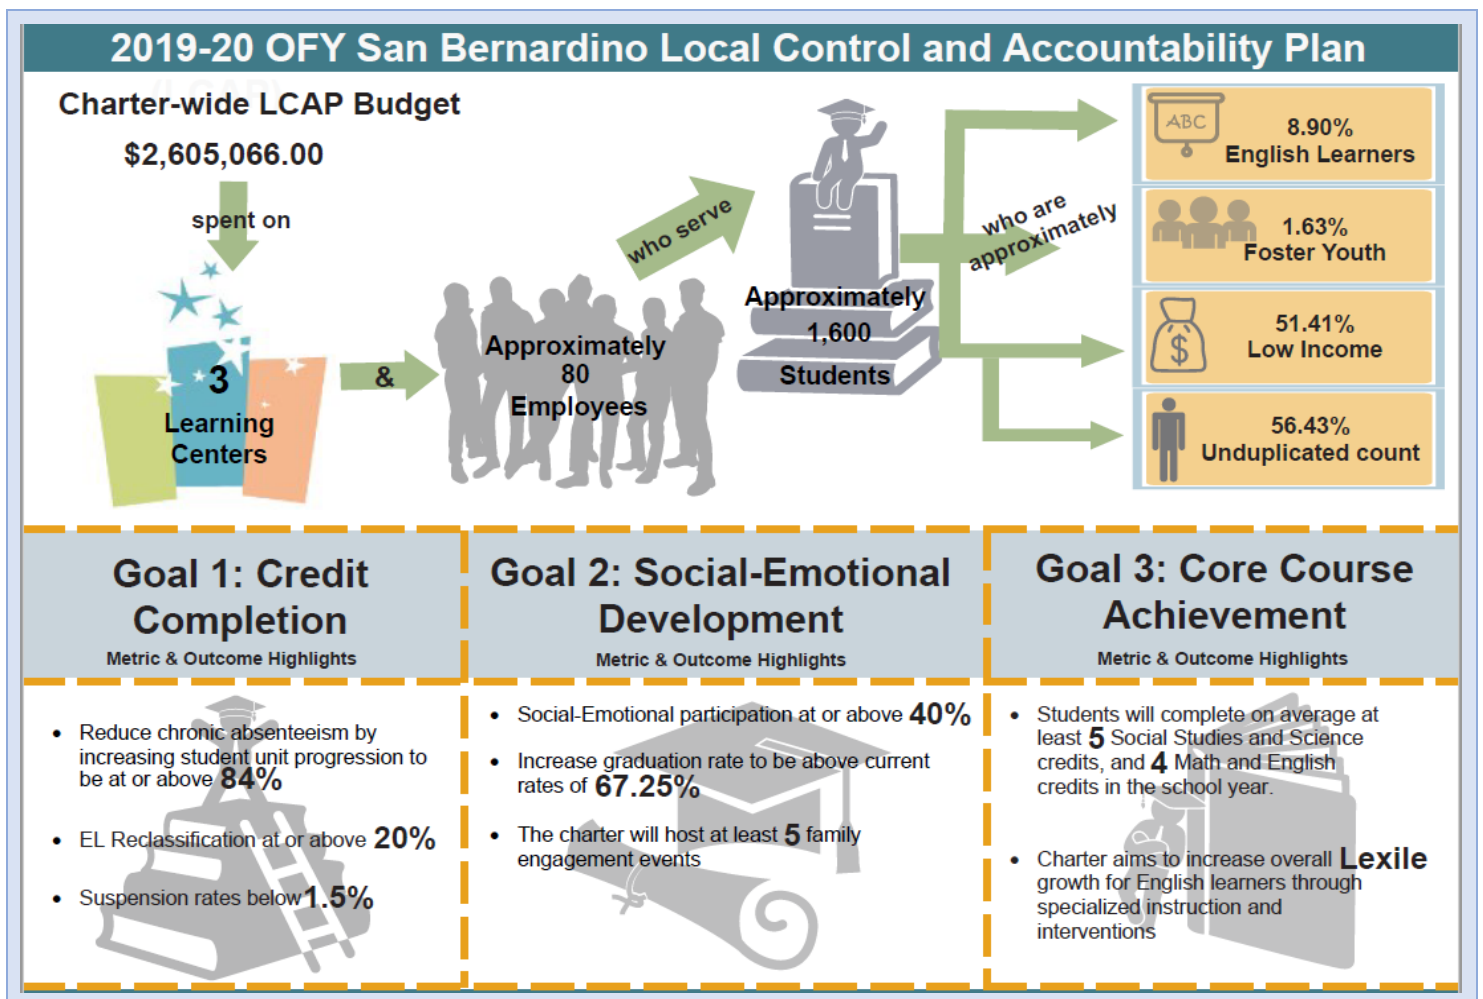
2019-20 OFY San Bernardino Local Control and Accountability Plan

Charter-wide LCAP Budget

$2,605,066.00

spent on

3 Learning Centers

&

Approximately 80 Employees

who serve

Approximately 1,600 Students

who are approximately

ABC

8.90% English Learners

1.63% Foster Youth

$

51.41% Low Income

56.43% Unduplicated count

Goal 1: Credit Completion

Metric & Outcome Highlights

- Reduce chronic absenteeism by increasing student unit progression to be at or above 84%
- EL Reclassification at or above 20%
- Suspension rates below 1.5%

Goal 2: Social-Emotional Development

Metric & Outcome Highlights

- Social-Emotional participation at or above 40%
- Increase graduation rate to be above current rates of 67.25%
- The charter will host at least 5 family engagement events

Goal 3: Core Course Achievement

Metric & Outcome Highlights

- Students will complete on average at least 5 Social Studies and Science credits, and 4 Math and English credits in the school year.
- Charter aims to increase overall Lexile growth for English learners through specialized instruction and interventions